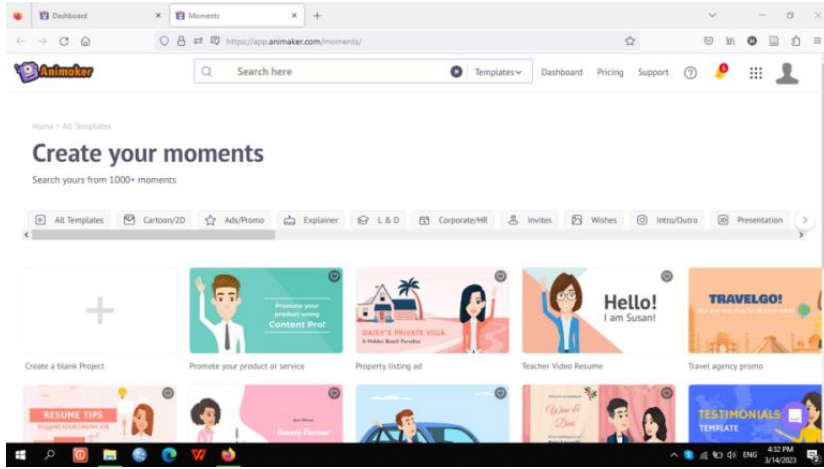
Dashboard
Moments
https://app.animaker.com/moments/

Animaker
Search here
Templates
Dashboard Pricing Support

Home > All Templates
Create your moments
Search yours from 1000+ moments

All Templates Cartoon/2D Ads/Promo Explainer L & D Corporate/HR Invites Wishes Intro/Outro Presentation

Create a blank Project

Promote your product using Content Pro!
Promote your product or service

DAISY'S PRIVATE VILLA
A Hidden Beach Paradise
Property listing ad

Hello!
I am Susan!
Teacher Video Resume

TRAVELGO!
Travel agency promo

RESUME TIPS
Beauty Parlour
Wine & Dine
TESTIMONIALS
TEMPLATE

ENG
4:32 PM
3/14/2023